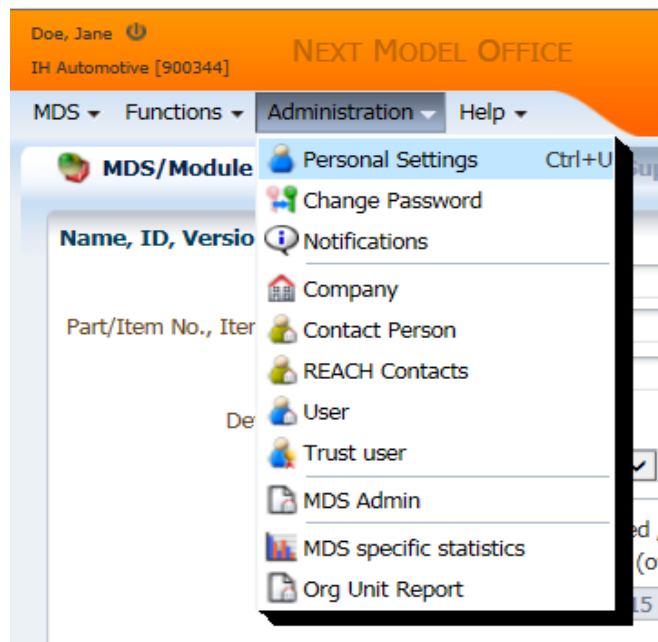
Doe, Jane
IH Automotive [900344]

NEXT MODEL OFFICE

MDS Functions Administration Help

MDS/Module

Name, ID, Versio

Part/Item No., Iter

De

Personal Settings Ctrl+U
Change Password
Notifications
Company
Contact Person
REACH Contacts
User
Trust user
MDS Admin
MDS specific statistics
Org Unit Report

Su

ed
(o
15